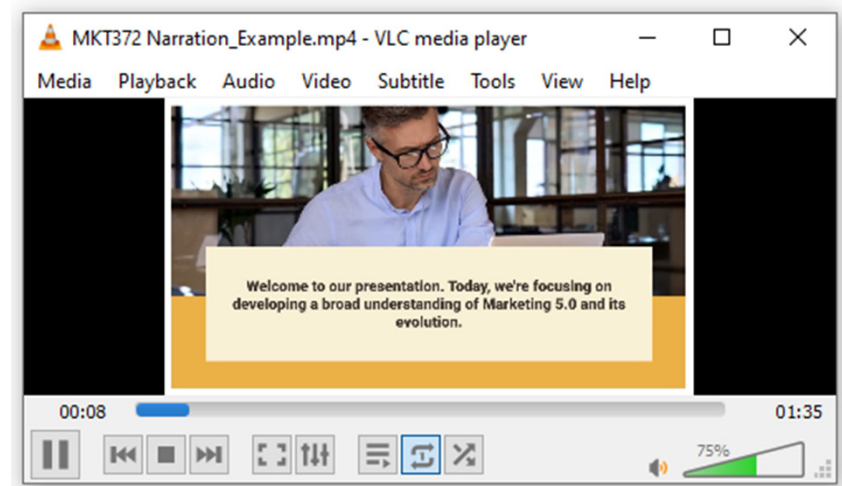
MKT372 Narration_Example.mp4 - VLC media player

Media Playback Audio Video Subtitle Tools View Help

Welcome to our presentation. Today, we're focusing on developing a broad understanding of Marketing 5.0 and its evolution.

00:08

01:35

75%